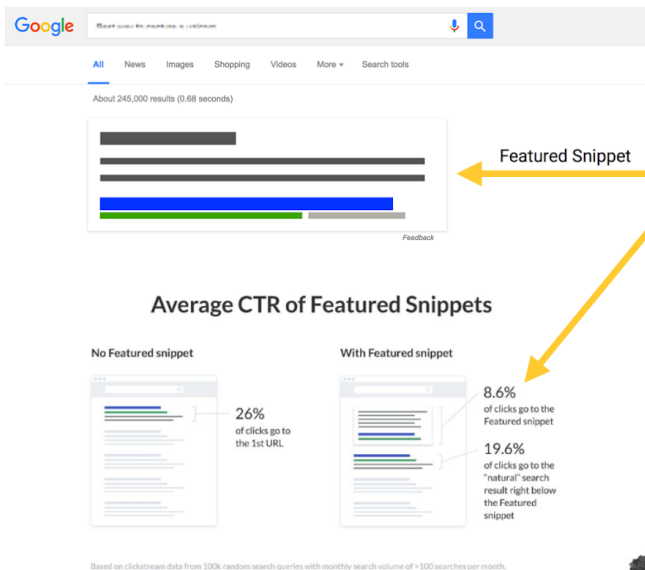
Google

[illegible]

All News Images Shopping Videos More Search tools

About 245,000 results (0.68 seconds)

Feedback

Featured Snippet

Average CTR of Featured Snippets

No Featured snippet

26%
of clicks go to the 1st URL

With Featured snippet

8.6%
of clicks go to the Featured snippet

19.6%
of clicks go to the "natural" search result right below the Featured snippet

Based on clickstream data from 100k random search queries with monthly search volume of >100 searches per month.